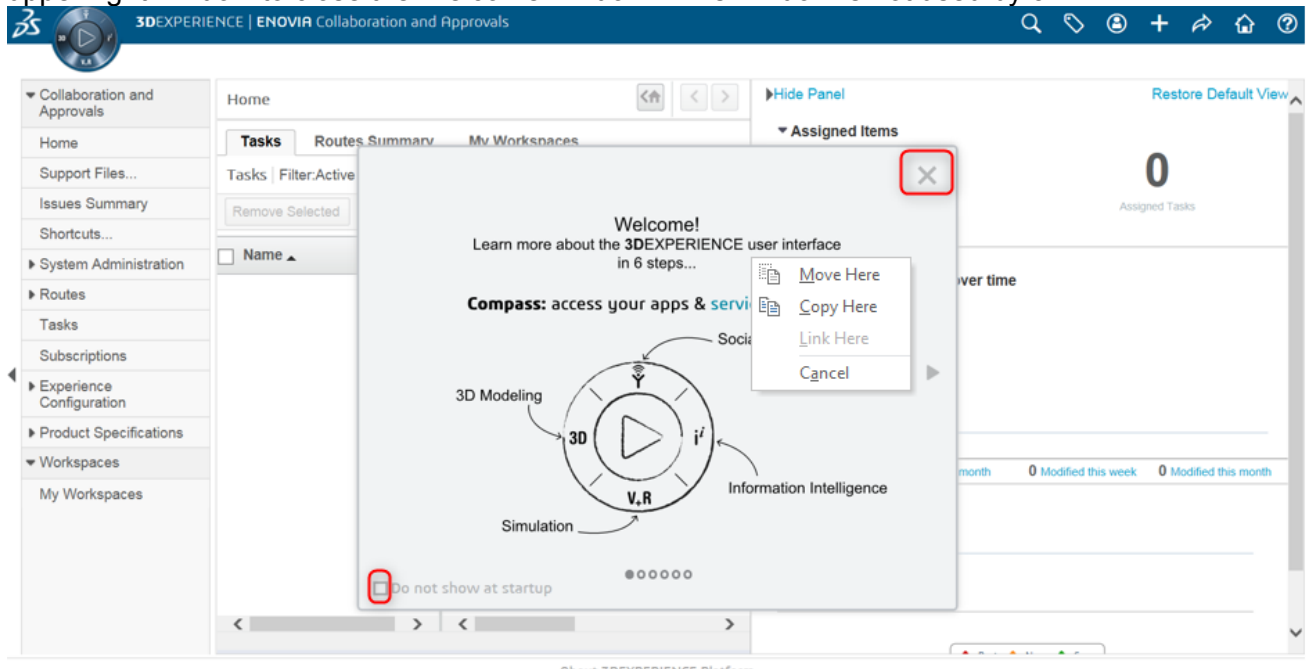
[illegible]

3DEXPERIENCE | ENOVIA Collaboration and Approvals

▾ Collaboration and Approvals
Home
Support Files...
Issues Summary
Shortcuts...
▸ System Administration
▸ Routes
Tasks
Subscriptions
▸ Experience Configuration
▸ Product Specifications
▾ Workspaces
My Workspaces

Home

Tasks | Routes Summary | My Workspaces

Tasks | Filter:Active

Remove Selected

Name

▸Hide Panel
Restore Default View

▾ Assigned Items

0
Assigned Tasks

over time

month
0 Modified this week
0 Modified this month

Welcome!
Learn more about the 3DEXPERIENCE user interface in 6 steps...

Compass: access your apps & servi

Socia

3D Modeling

3D

$i^i$

V+R

Information Intelligence

Simulation

Move Here
Copy Here
Link Here
Cancel

Do not show at startup

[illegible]